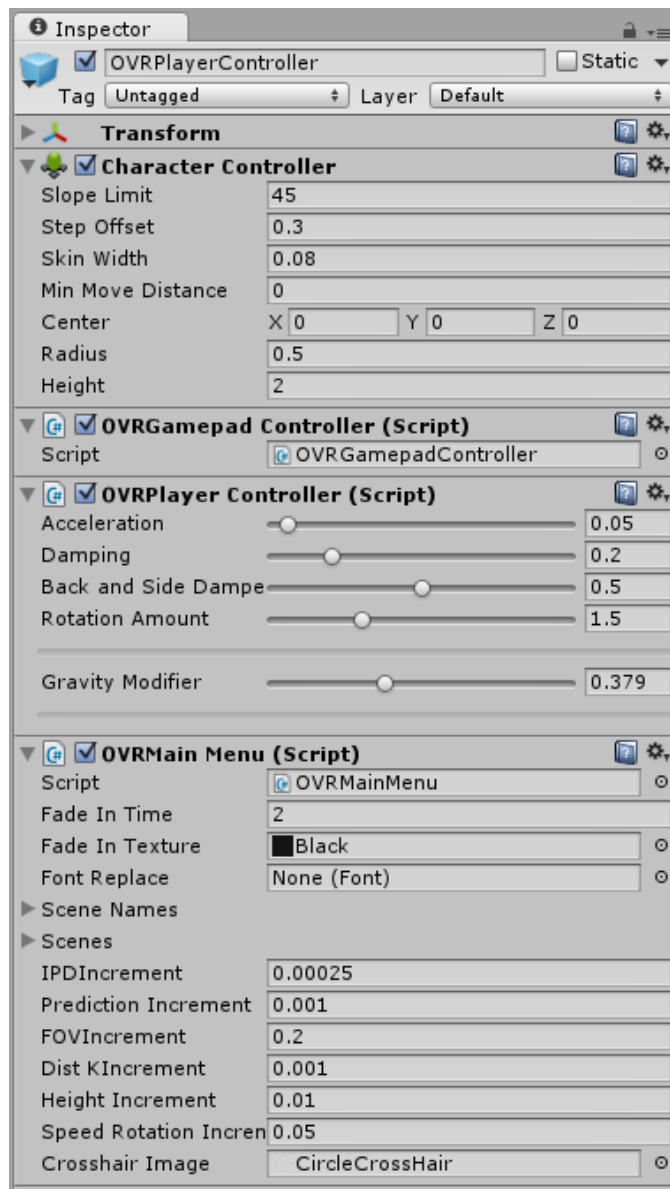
Inspector

OVRPlayerController

Static

Tag Untagged

Layer Default

Transform

Character Controller

| | |
|---|---|
| Slope Limit | 45 |
| Step Offset | 0.3 |
| Skin Width | 0.08 |
| Min Move Distance | 0 |
| Center | X 0 Y 0 Z 0 |
| Radius | 0.5 |
| Height | 2 |

OVRGamepad Controller (Script)

| | |
|---|---|
| Script | OVRGamepadController |

OVRPlayer Controller (Script)

| | |
|---|---|
| Acceleration | 0.05 |
| Damping | 0.2 |
| Back and Side Dampe | 0.5 |
| Rotation Amount | 1.5 |
| Gravity Modifier | 0.379 |

OVRMain Menu (Script)

| | |
|---|---|
| Script | OVRMainMenu |
| Fade In Time | 2 |
| Fade In Texture | Black |
| Font Replace | None (Font) |
| Scene Names | |
| Scenes | |
| IPDIncrement | 0.00025 |
| Prediction Increment | 0.001 |
| FOVIncrement | 0.2 |
| Dist KIncrement | 0.001 |
| Height Increment | 0.01 |
| Speed Rotation Incren | 0.05 |
| Crosshair Image | CircleCrossHair |